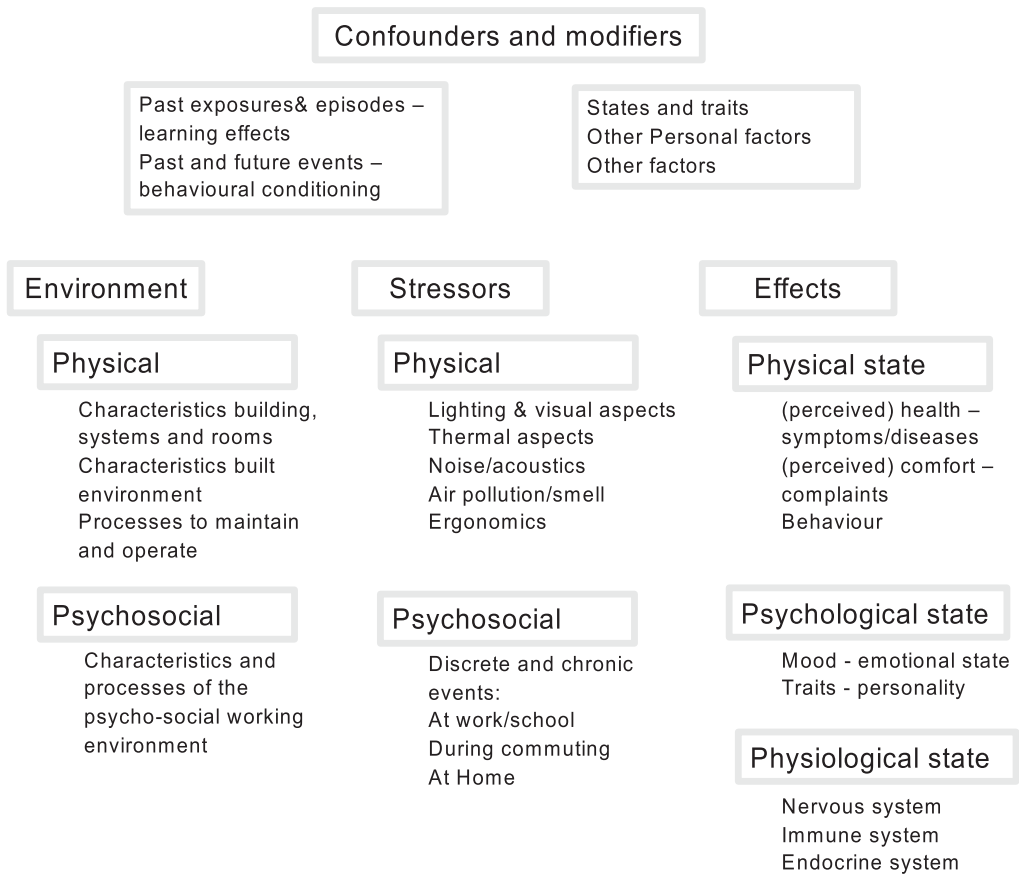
Confounders and modifiers

Past exposures& episodes – learning effects
Past and future events – behavioural conditioning

States and traits
Other Personal factors
Other factors

Environment

Physical

Characteristics building, systems and rooms
Characteristics built environment
Processes to maintain and operate

Psychosocial

Characteristics and processes of the psycho-social working environment

Stressors

Physical

Lighting & visual aspects
Thermal aspects
Noise/acoustics
Air pollution/smell
Ergonomics

Psychosocial

Discrete and chronic events:
At work/school
During commuting
At Home

Effects

Physical state

(perceived) health – symptoms/diseases
(perceived) comfort – complaints
Behaviour

Psychological state

Mood - emotional state
Traits - personality

Physiological state

Nervous system
Immune system
Endocrine system